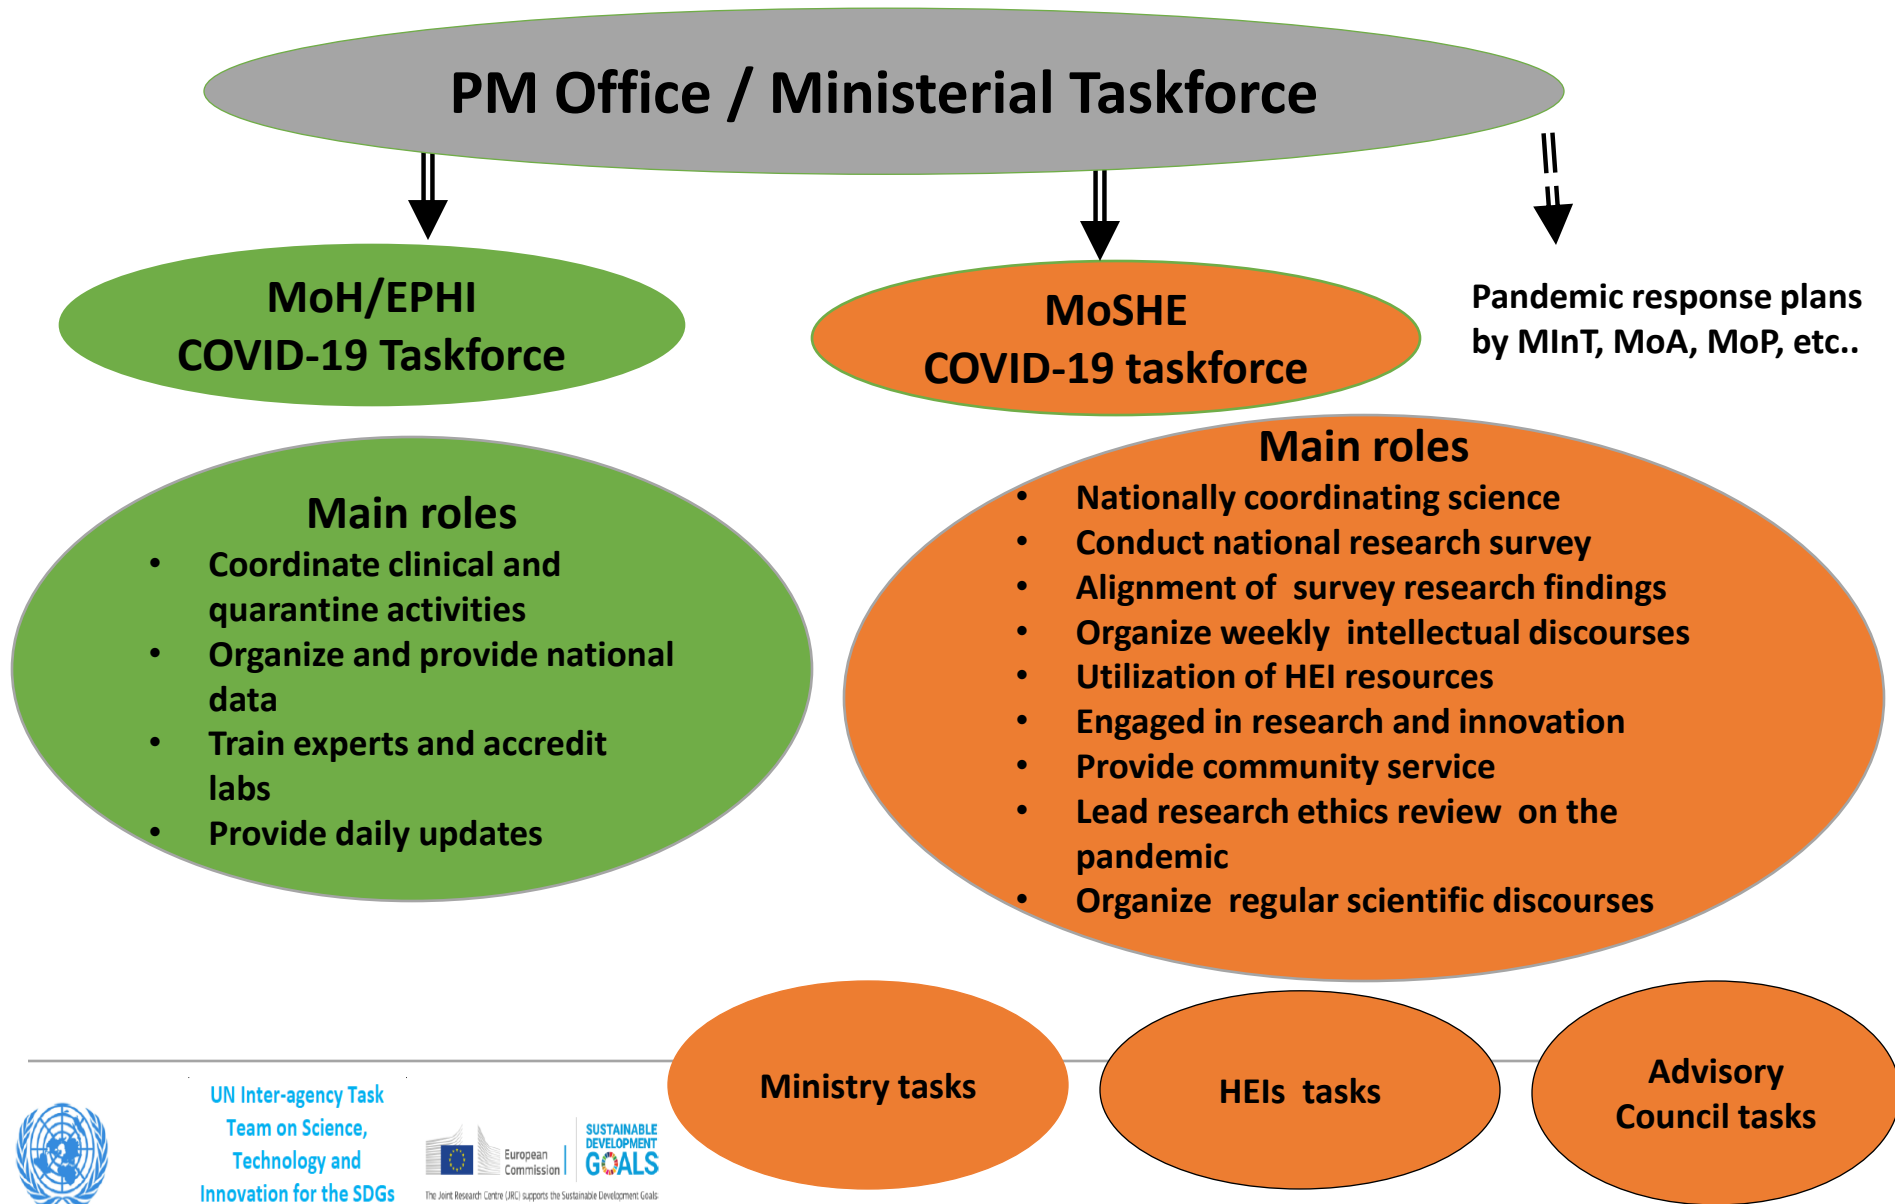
PM Office / Ministerial Taskforce

MoH/EPHI
COVID-19 Taskforce

MoSHE
COVID-19 taskforce

Pandemic response plans by MInT, MoA, MoP, etc..

Main roles
- Coordinate clinical and quarantine activities
- Organize and provide national data
- Train experts and accredit labs
- Provide daily updates

Main roles
- Nationally coordinating science
- Conduct national research survey
- Alignment of survey research findings
- Organize weekly intellectual discourses
- Utilization of HEI resources
- Engaged in research and innovation
- Provide community service
- Lead research ethics review on the pandemic
- Organize regular scientific discourses

Ministry tasks

HEIs tasks

Advisory Council tasks

UN Inter-agency Task Team on Science, Technology and Innovation for the SDGs

European Commission

SUSTAINABLE DEVELOPMENT GOALS

The Joint Research Centre (JRC) supports the Sustainable Development Goals